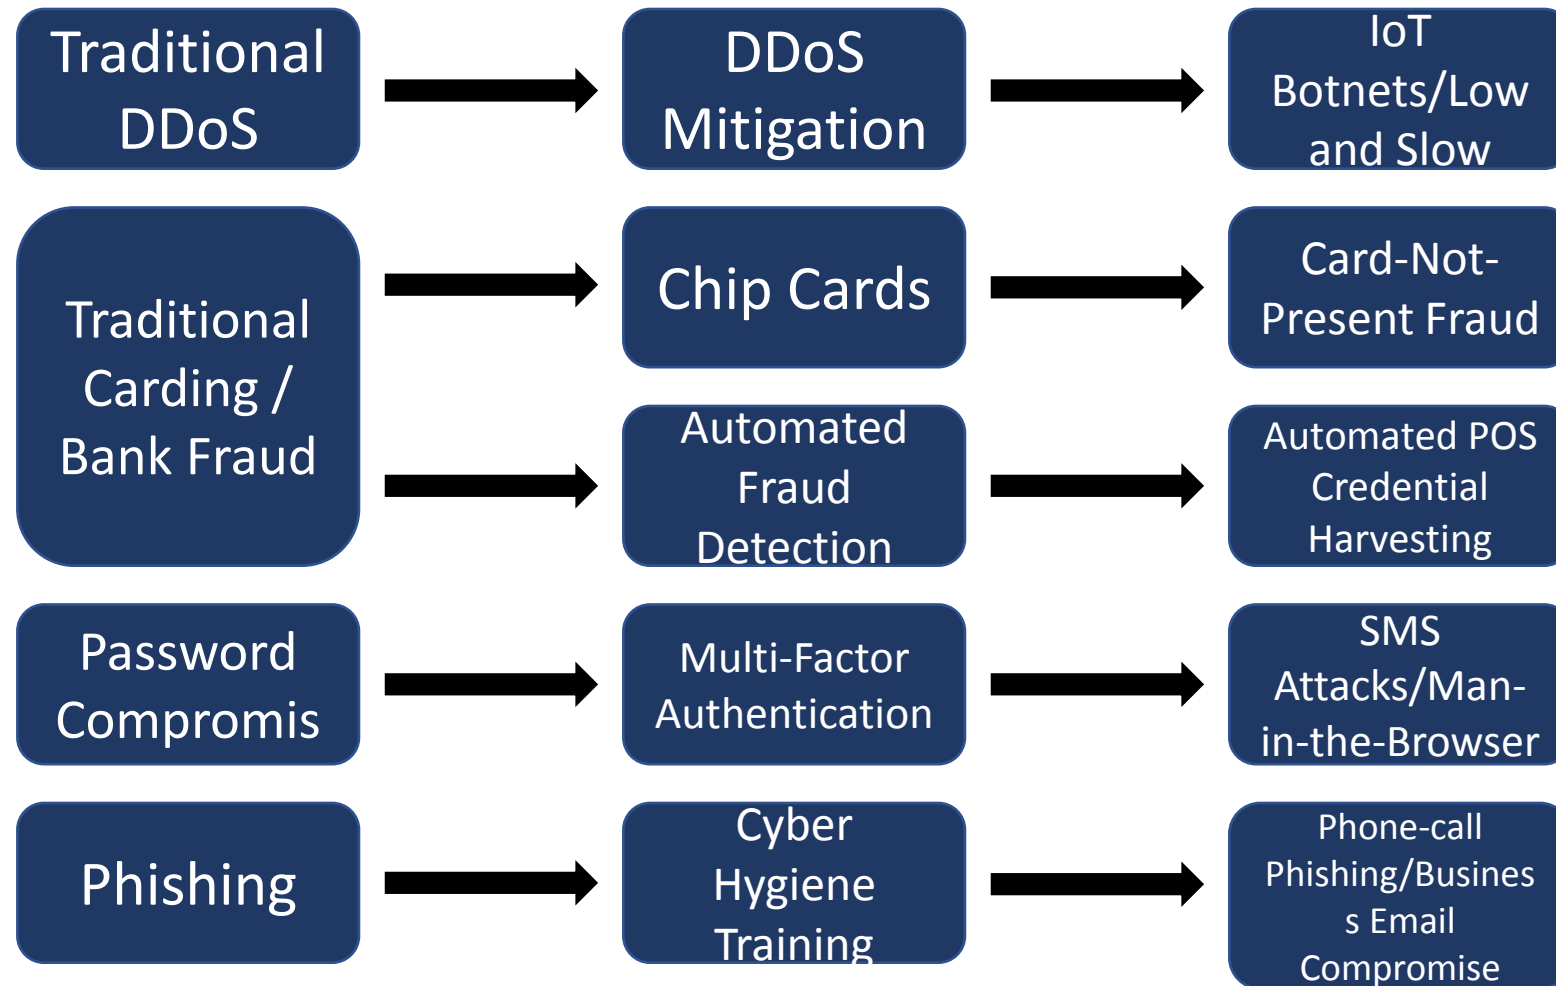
Traditional DDoS

DDoS Mitigation

IoT Botnets/Low and Slow

Traditional Carding / Bank Fraud

Chip Cards

Card-Not-Present Fraud

Automated Fraud Detection

Automated POS Credential Harvesting

Password Compromis

Multi-Factor Authentication

SMS Attacks/Man-in-the-Browser

Phishing

Cyber Hygiene Training

Phone-call Phishing/Busines s Email Compromise